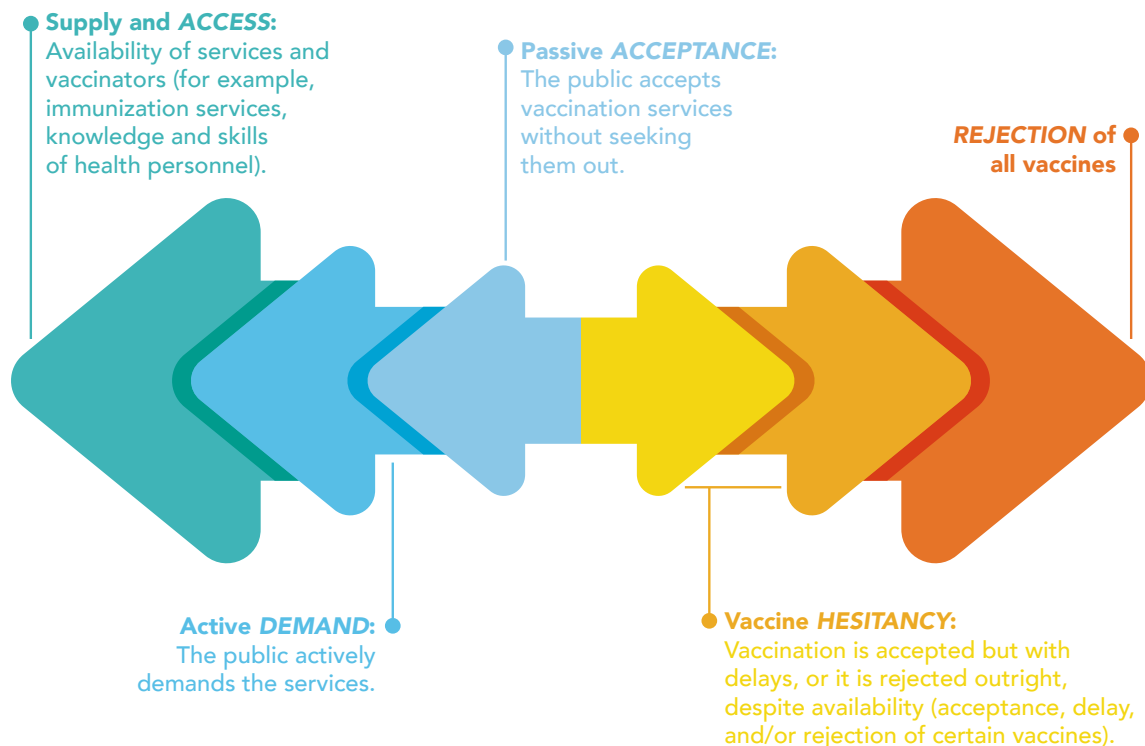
Supply and ACCESS: Availability of services and vaccinators (for example, immunization services, knowledge and skills of health personnel).

Passive ACCEPTANCE: The public accepts vaccination services without seeking them out.

REJECTION of all vaccines

Active DEMAND: The public actively demands the services.

Vaccine HESITANCY: Vaccination is accepted but with delays, or it is rejected outright, despite availability (acceptance, delay, and/or rejection of certain vaccines).